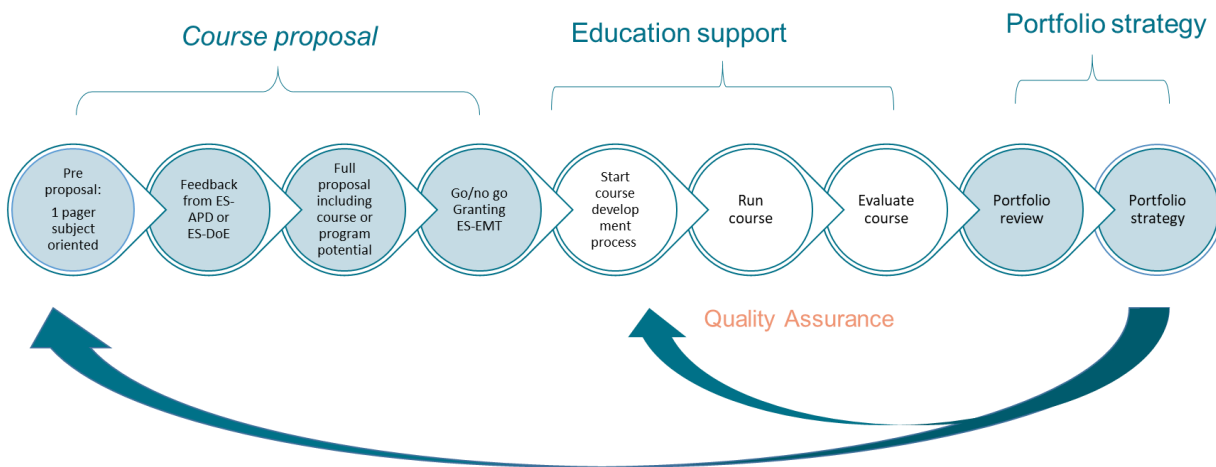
Course proposal

Education support

Portfolio strategy

Pre proposal: 1 pager subject oriented

Feedback from ES-APD or ES-DoE

Full proposal including course or program potential

Go/no go Granting ES-EMT

Start course development process

Run course

Evaluate course

Portfolio review

Portfolio strategy

Quality Assurance